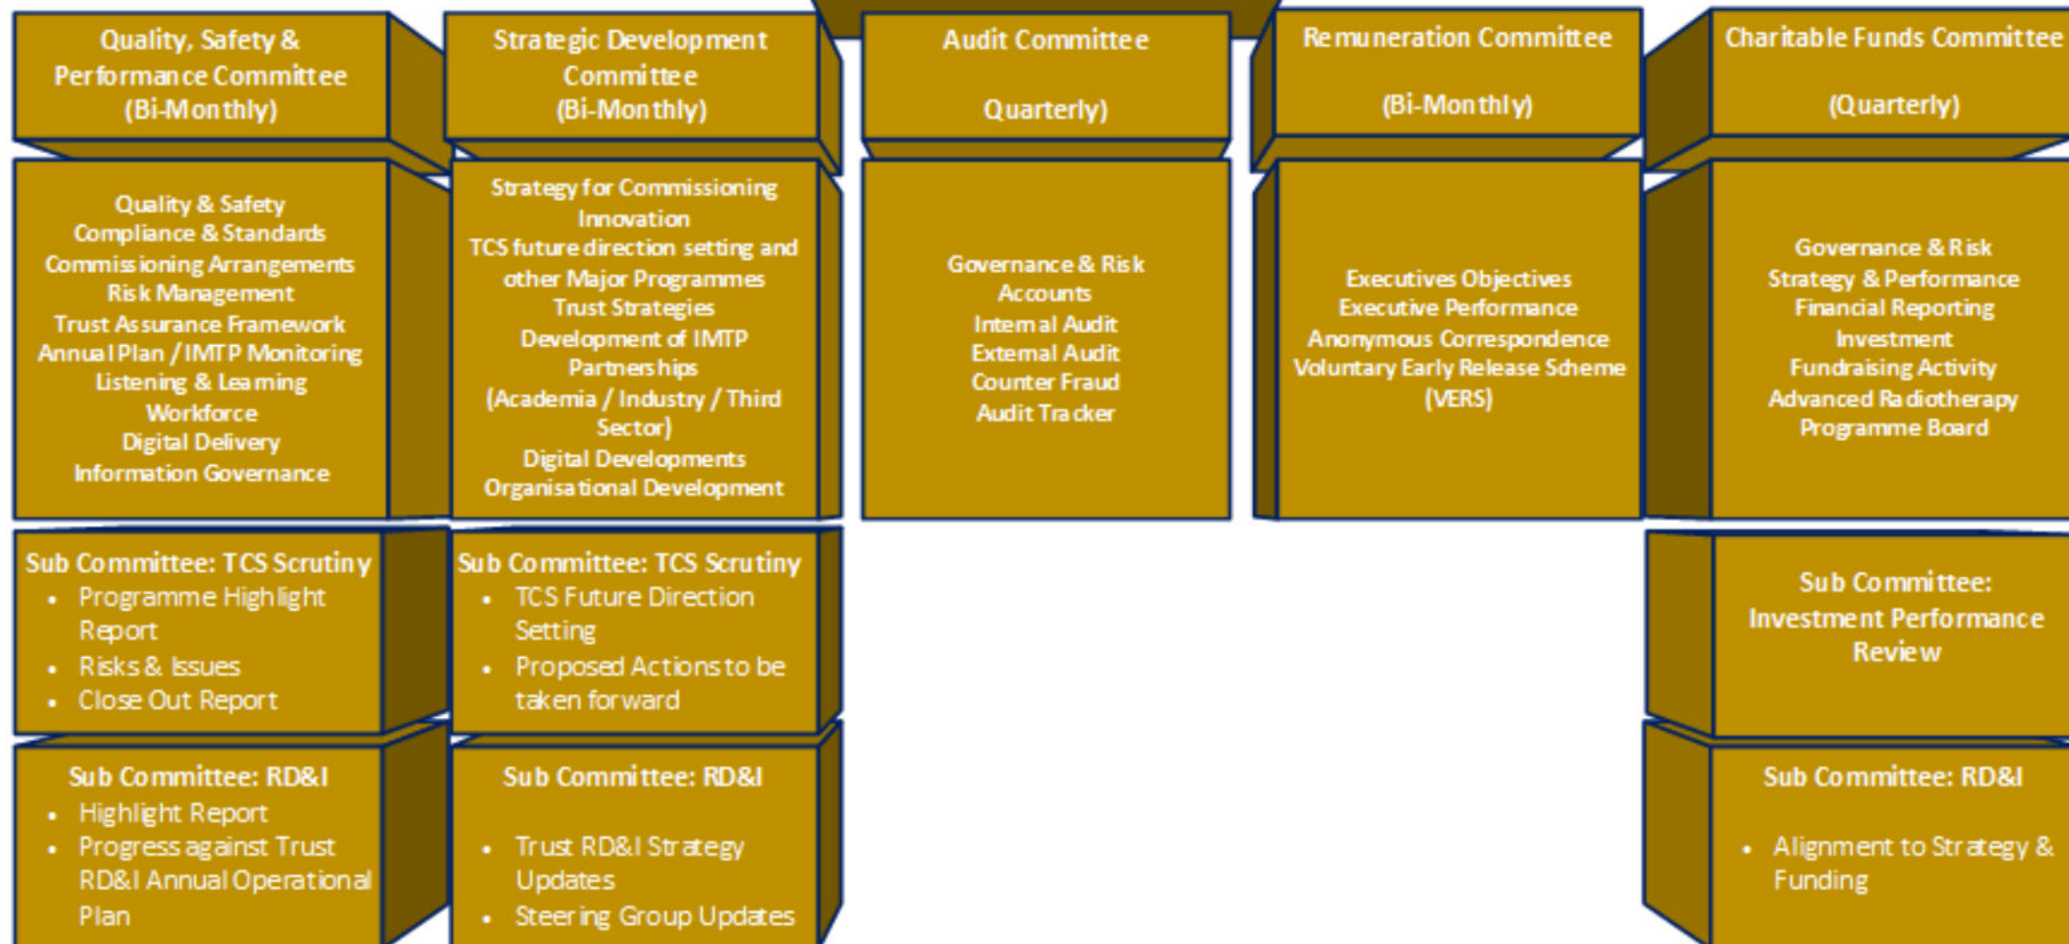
Quality, Safety & Performance Committee (Bi-Monthly)

Quality & Safety
Compliance & Standards
Commissioning Arrangements
Risk Management
Trust Assurance Framework
Annual Plan / IMTP Monitoring
Listening & Learning
Workforce
Digital Delivery
Information Governance

Sub Committee: TCS Scrutiny
• Programme Highlight Report
• Risks & Issues
• Close Out Report

Sub Committee: RD&I
• Highlight Report
• Progress against Trust RD&I Annual Operational Plan

Strategic Development Committee (Bi-Monthly)

Strategy for Commissioning
Innovation
TCS future direction setting and other Major Programmes
Trust Strategies
Development of IMTP
Partnerships
(Academia / Industry / Third Sector)
Digital Developments
Organisational Development

Sub Committee: TCS Scrutiny
• TCS Future Direction Setting
• Proposed Actions to be taken forward

Sub Committee: RD&I
• Trust RD&I Strategy Updates
• Steering Group Updates

Audit Committee

Quarterly)

Governance & Risk
Accounts
Internal Audit
External Audit
Counter Fraud
Audit Tracker

Remuneration Committee

(Bi-Monthly)

Executives Objectives
Executive Performance
Anonymous Correspondence
Voluntary Early Release Scheme (VERS)

Charitable Funds Committee

(Quarterly)

Governance & Risk
Strategy & Performance
Financial Reporting
Investment
Fundraising Activity
Advanced Radiotherapy Programme Board

Sub Committee: Investment Performance Review

Sub Committee: RD&I
• Alignment to Strategy & Funding